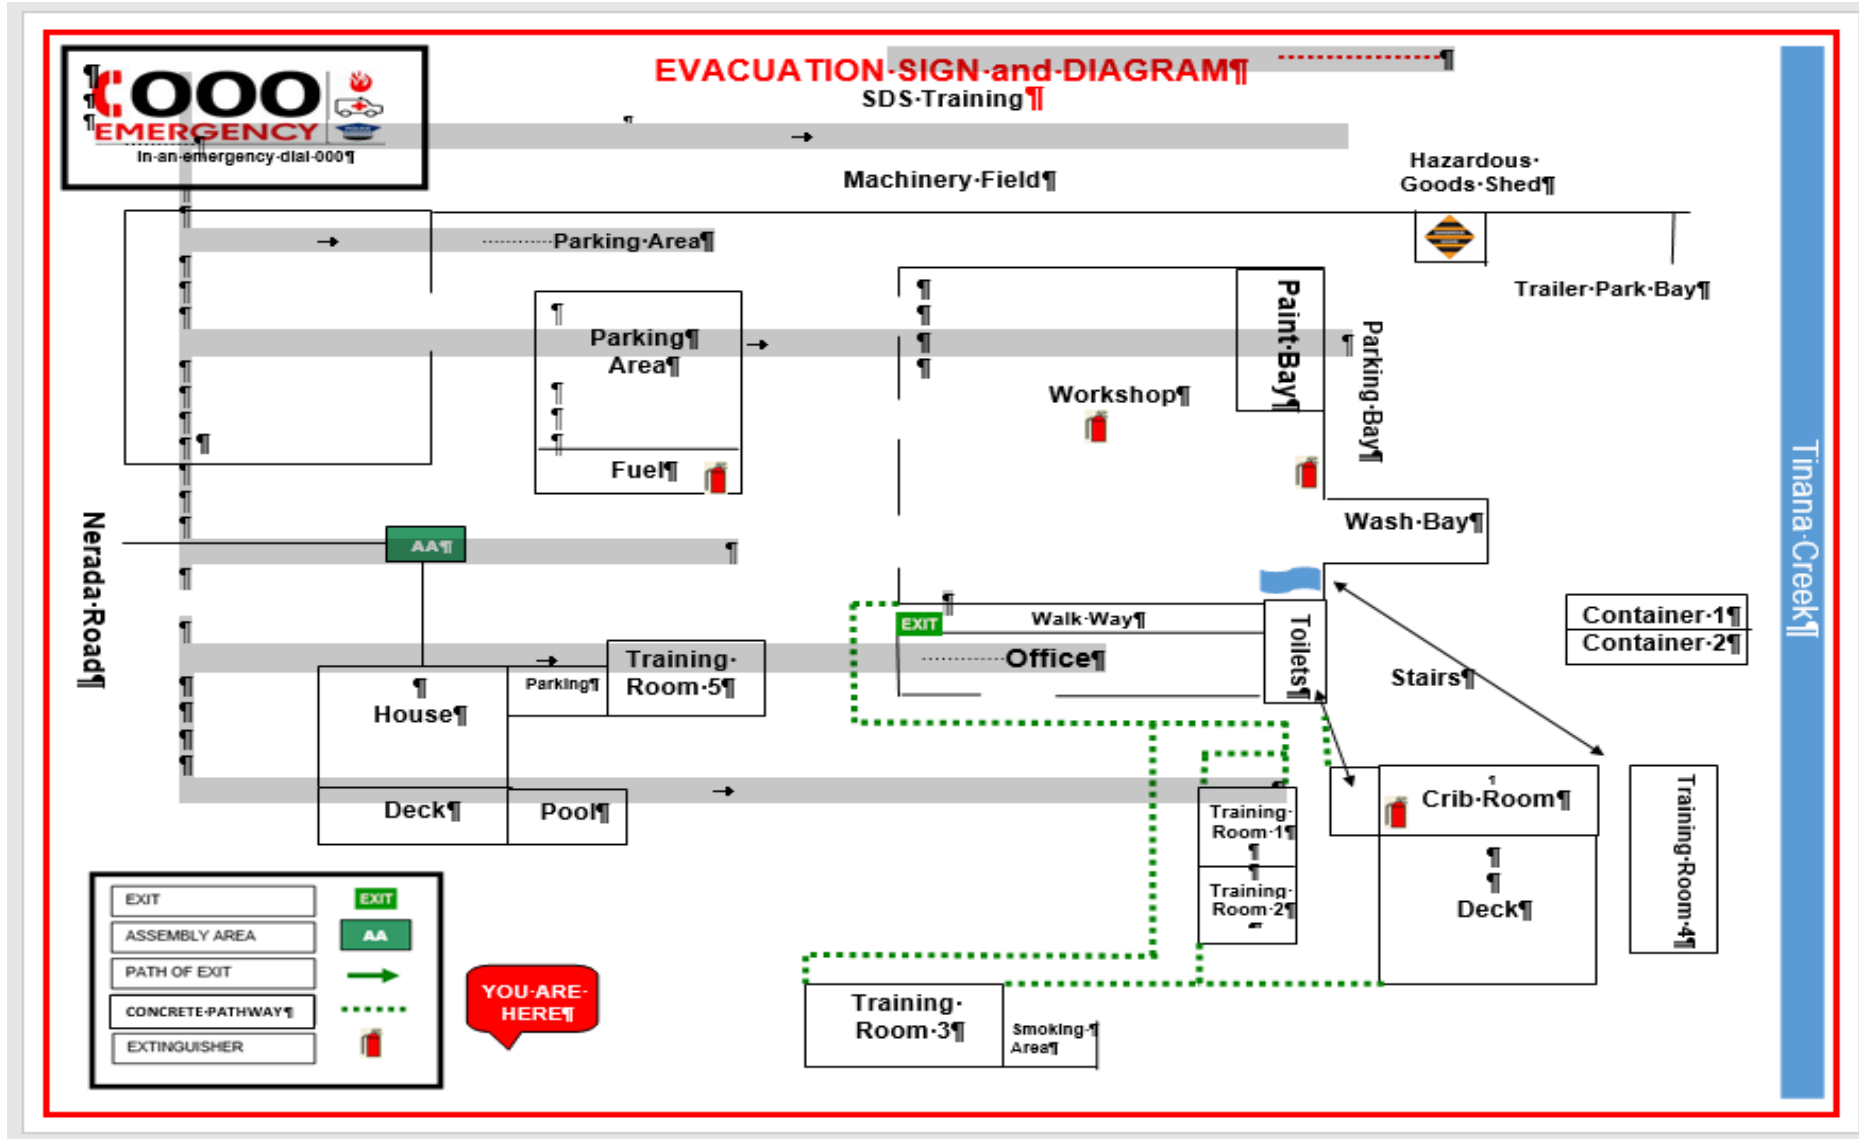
000
EMERGENCY
In·an·emergency·dial·000¶

EVACUATION·SIGN·and·DIAGRAM¶
SDS·Training¶

Machinery·Field¶

Hazardous·Goods·Shed¶

Trailer·Park·Bay¶

Parking·Area¶

Parking¶ Area¶

Fuel¶

Workshop¶

Paint·Bay¶

Parking·Bay¶

Wash·Bay¶

Tinana·Creek¶

Nerada·Road¶

AA¶

EXIT

Walk·Way¶

Office¶

Toilets¶

Stairs¶

Container·1¶
Container·2¶

Training·Room·5¶

Parking¶

House¶

Deck¶

Pool¶

Training·Room·1¶

Training·Room·2¶

Crib·Room¶

Deck¶

Training·Room·4¶

Training·Room·3¶

Smoking·Area¶

YOU·ARE·HERE¶

| EXIT | EXIT |
|---|---|
| ASSEMBLY AREA | AA |
| PATH OF EXIT | |
| CONCRETE·PATHWAY¶ | |
| EXTINGUISHER | |